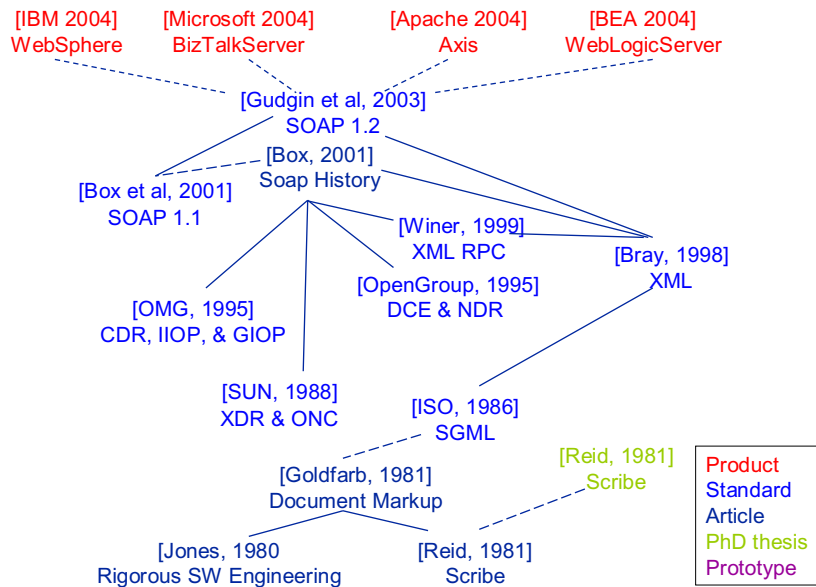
[IBM 2004]
WebSphere

[Microsoft 2004]
BizTalkServer

[Apache 2004]
Axis

[BEA 2004]
WebLogicServer

[Gudgin et al, 2003]
SOAP 1.2

[Box, 2001]
Soap History

[Box et al, 2001]
SOAP 1.1

[Winer, 1999]
XML RPC

[Bray, 1998]
XML

[OpenGroup, 1995]
DCE & NDR

[OMG, 1995]
CDR, IIOP, & GIOP

[SUN, 1988]
XDR & ONC

[ISO, 1986]
SGML

[Reid, 1981]
Scribe

[Goldfarb, 1981]
Document Markup

[Jones, 1980
Rigorous SW Engineering

[Reid, 1981]
Scribe

Product
Standard
Article
PhD thesis
Prototype